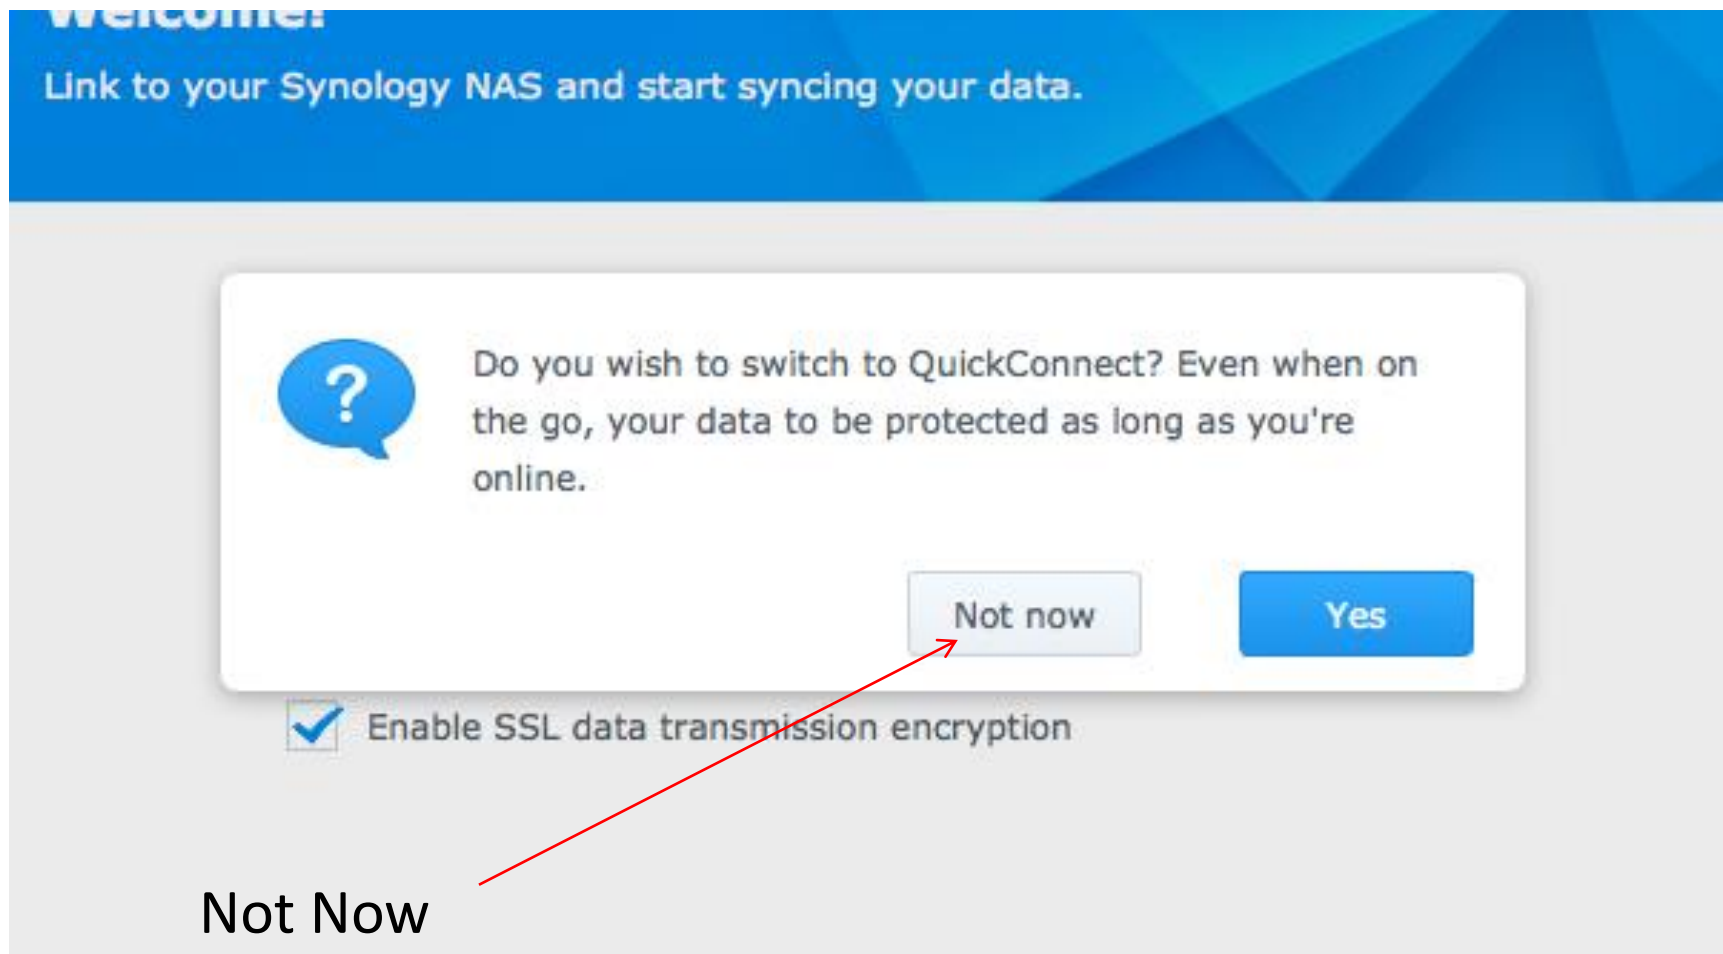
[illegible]

Link to your Synology NAS and start syncing your data.

?

Do you wish to switch to QuickConnect? Even when on the go, your data to be protected as long as you're online.

Not now

Yes

Enable SSL data transmission encryption

Not Now